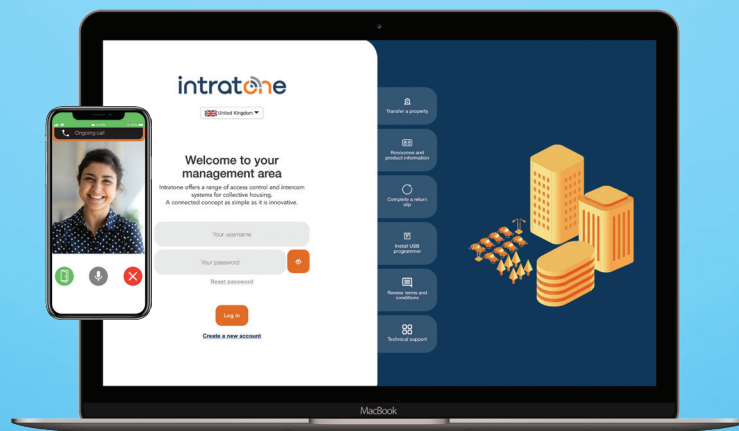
intratone

United Kingdom

Welcome to your management area

Intratone offers a range of access control and intercom systems for collective housing. A connected concept as simple as it is innovative.

Your username

Your password

Reset password

Log in

Create a new account

Transfer a property

Resources and product information

Complete a return slip

Install USB programmer

Review terms and conditions

Technical support

Ongoing call

MacBook